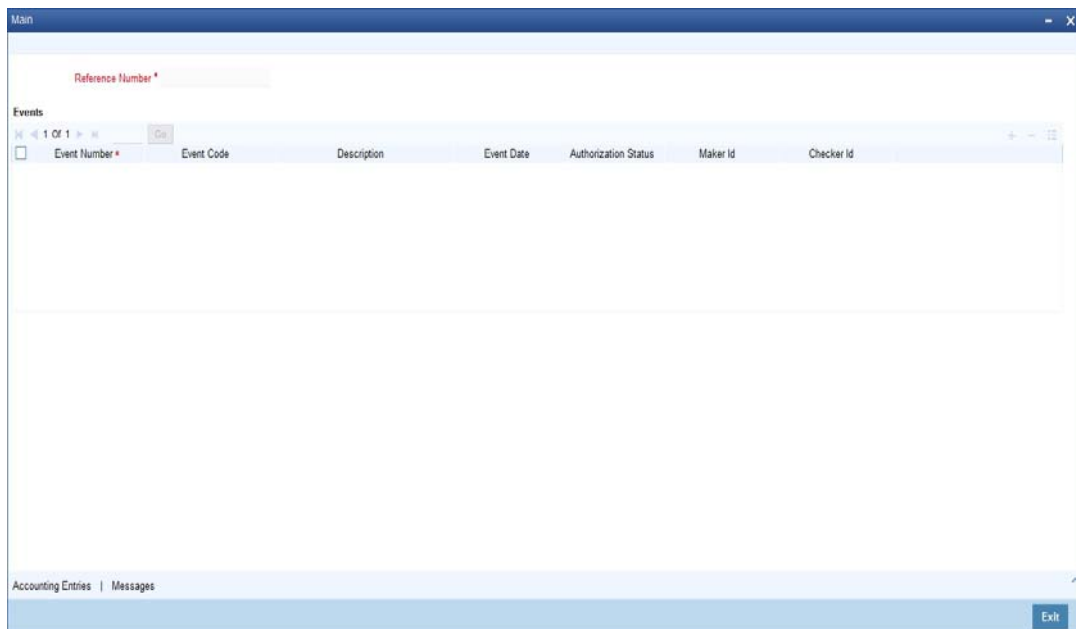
Main

Reference Number *

Events

1 Of 1 Go

| | Event Number * | Event Code | Description | Event Date | Authorization Status | Maker Id | Checker Id |
|---|---|---|---|---|---|---|---|

Accounting Entries | Messages

Exit